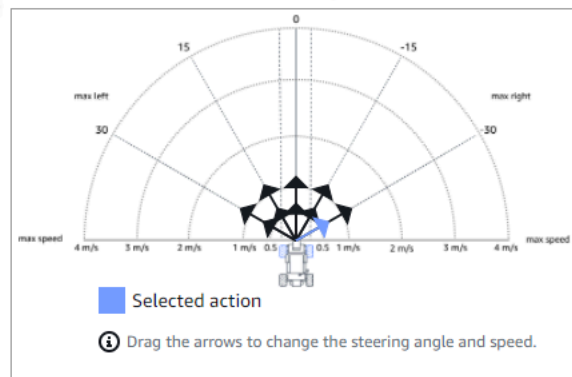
0

15

-15

max left

max right

30

-30

max speed

4 m/s

3 m/s

2 m/s

1 m/s

0.5

0.5

1 m/s

2 m/s

3 m/s

4 m/s

max speed

Selected action

Drag the arrows to change the steering angle and speed.